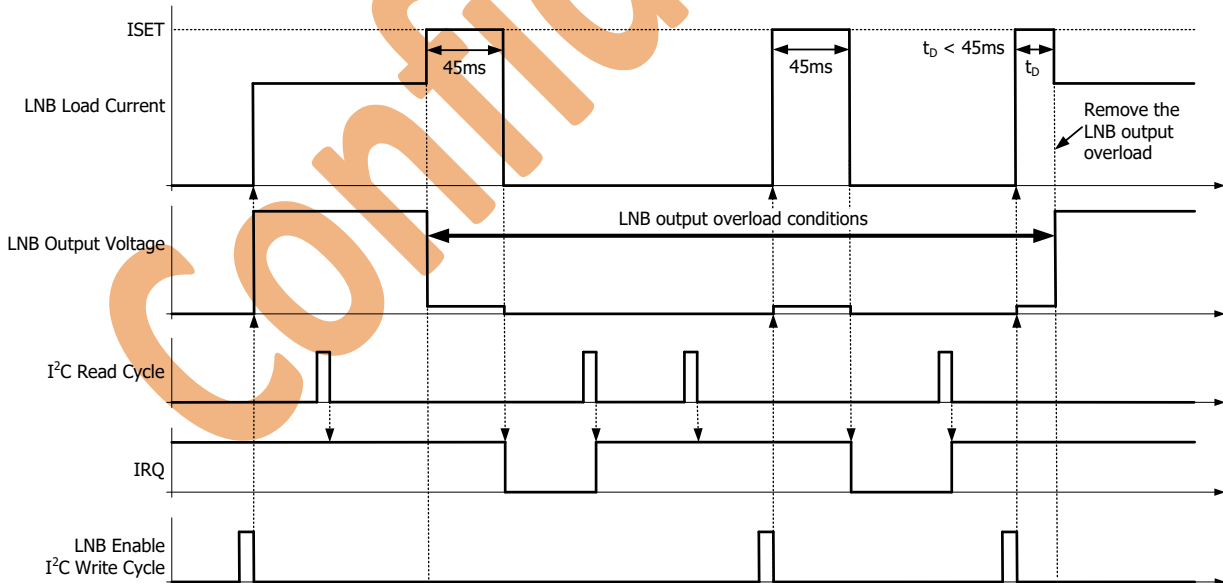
ISET

45ms

45ms

$t_D$ < 45ms

$t_D$

LNB Load Current

Remove the LNB output overload

LNB output overload conditions

LNB Output Voltage

I$^2$C Read Cycle

IRQ

LNB Enable I$^2$C Write Cycle

Confi